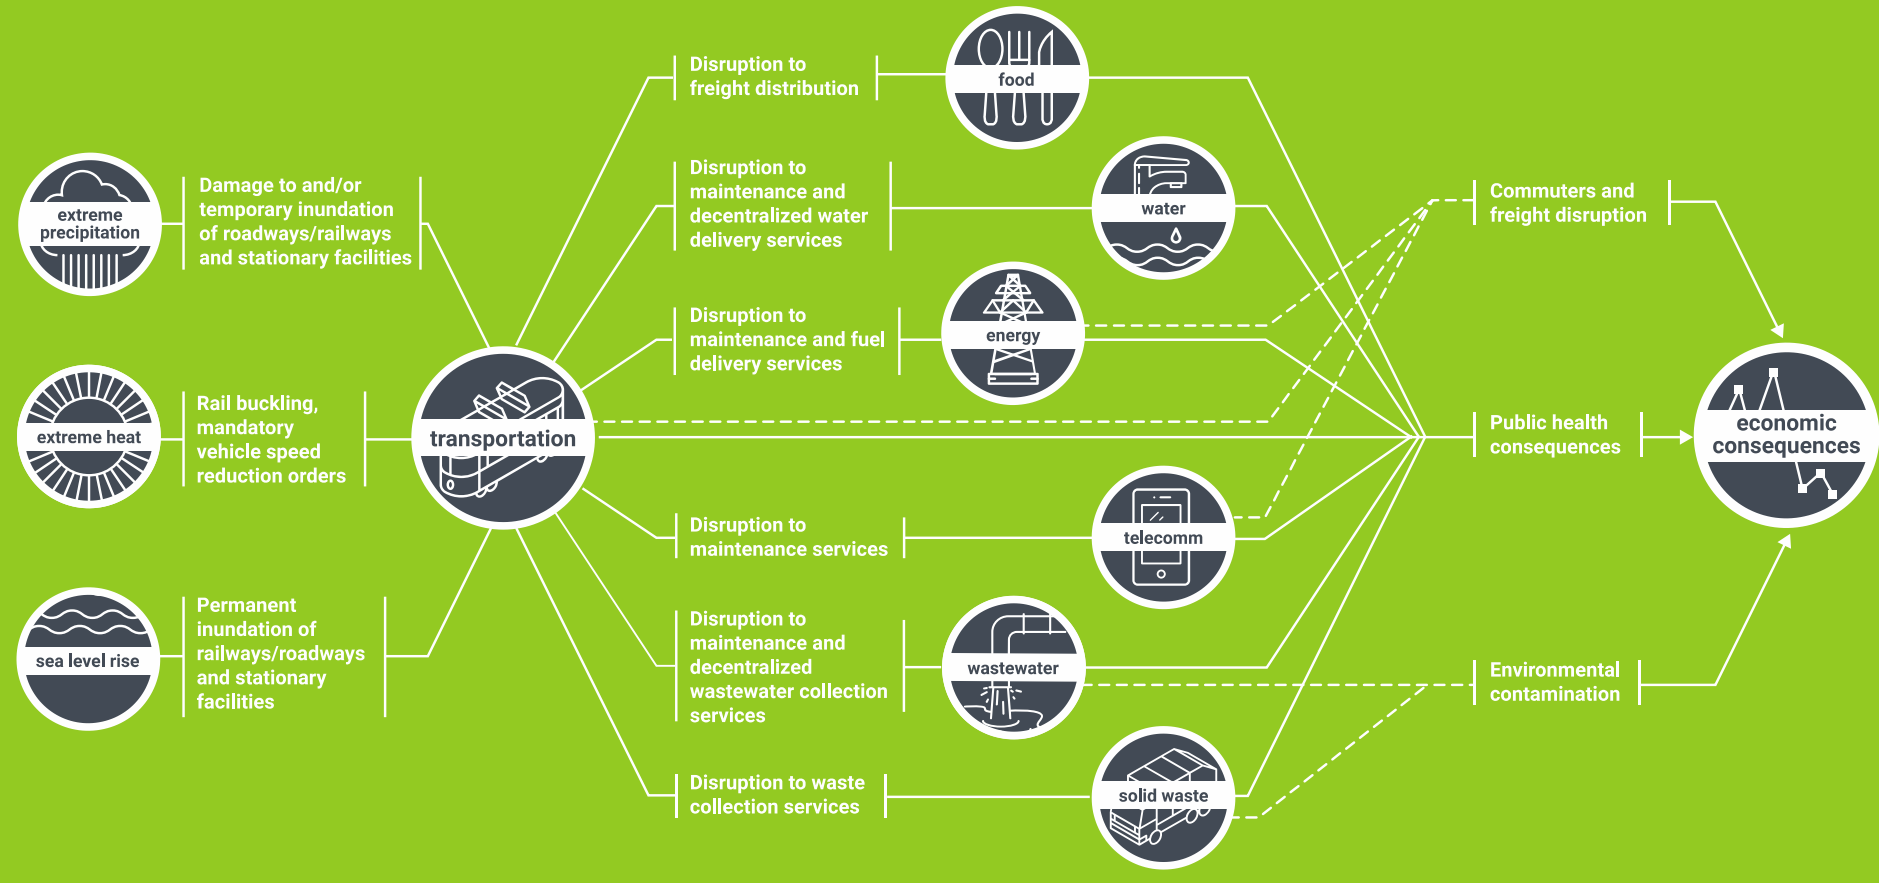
extreme precipitation

Damage to and/or temporary inundation of roadways/railways and stationary facilities

extreme heat

Rail buckling, mandatory vehicle speed reduction orders

sea level rise

Permanent inundation of railways/roadways and stationary facilities

transportation

Disruption to freight distribution

food

Disruption to maintenance and decentralized water delivery services

water

Disruption to maintenance and fuel delivery services

energy

Disruption to maintenance services

telecomm

Disruption to maintenance and decentralized wastewater collection services

wastewater

Disruption to waste collection services

solid waste

Commuters and freight disruption

Public health consequences

Environmental contamination

economic consequences